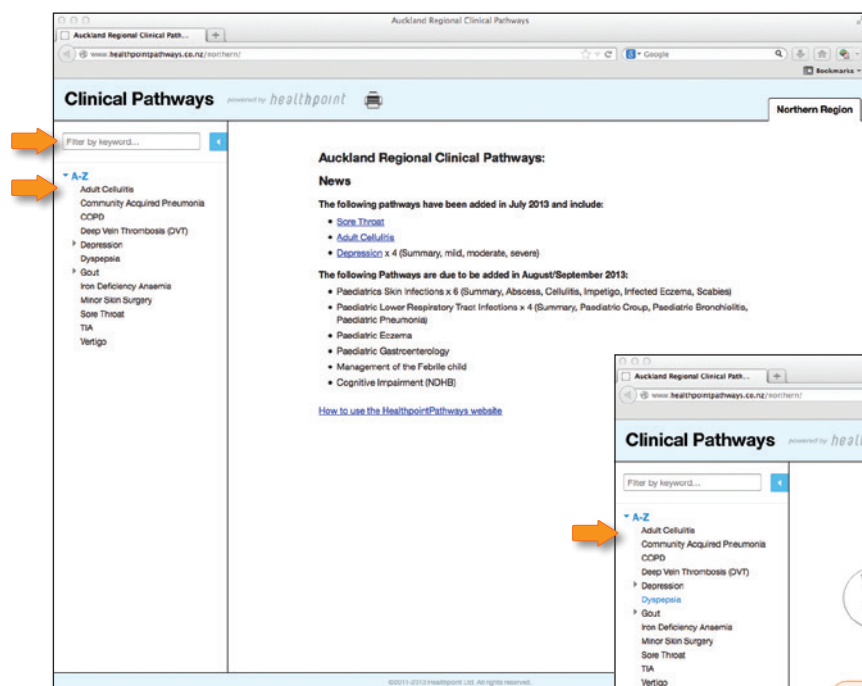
Auckland Regional Clinical Pathways

Auckland Regional Clinical Pathw...

www.healthpointpathways.co.nz/northern/

Google

Bookmarks

Clinical Pathways powered by healthpoint

Northern Region

Filter by keyword...

A-Z
Adult Cellulitis
Community Acquired Pneumonia
COPD
Deep Vein Thrombosis (DVT)
Depression
Dyspepsia
Gout
Iron Deficiency Anaemia
Minor Skin Surgery
Sore Throat
TIA
Vertigo

Auckland Regional Clinical Pathways:

News

The following pathways have been added in July 2013 and include:

- Sore Throat
- Adult Cellulitis
- Depression x 4 (Summary, mild, moderate, severe)

The following Pathways are due to be added in August/September 2013:

- Paediatrics Skin Infections x 6 (Summary, Abscess, Cellulitis, Impetigo, Infected Eczema, Scabies)
- Paediatric Lower Respiratory Tract Infections x 4 (Summary, Paediatric Croup, Paediatric Bronchiolitis, Paediatric Pneumonia)
- Paediatric Eczema
- Paediatric Gastrocenterology
- Management of the Febrile child
- Cognitive Impairment (NDHB)

How to use the HealthpointPathways website

©2011-2013 Healthpoint Ltd. All rights reserved.

Auckland Regional Clinical Path...

www.healthpointpathways.co.nz/northern/

Clinical Pathways powered by heal

Filter by keyword...

A-Z
Adult Cellulitis
Community Acquired Pneumonia
COPD
Deep Vein Thrombosis (DVT)
Depression
Dyspepsia
Gout
Iron Deficiency Anaemia
Minor Skin Surgery
Sore Throat
TIA
Vertigo